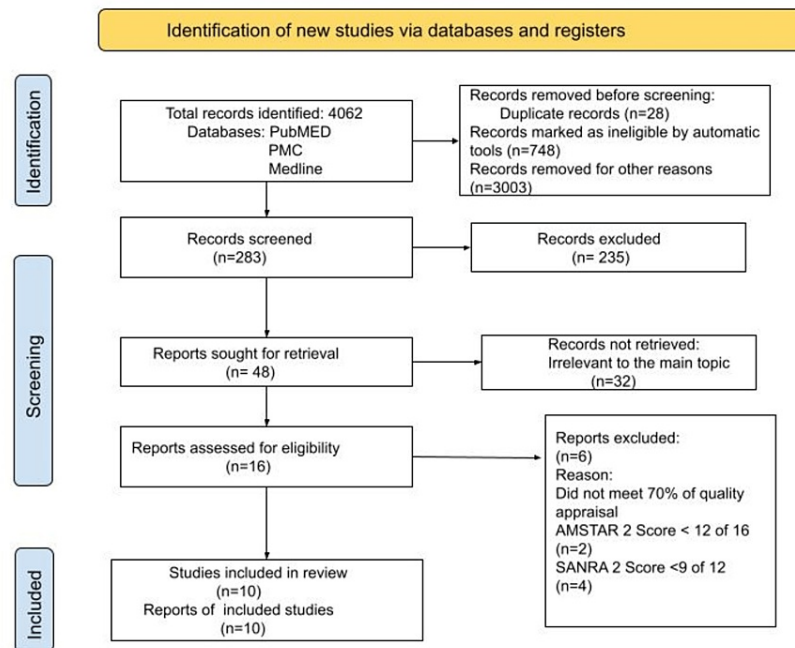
Identification of new studies via databases and registers

Identification

Total records identified: 4062
Databases: PubMED
PMC
Medline

Records removed before screening:
Duplicate records (n=28)
Records marked as ineligible by automatic tools (n=748)
Records removed for other reasons (n=3003)

Records screened
(n=283)

Records excluded
(n= 235)

Screening

Reports sought for retrieval
(n= 48)

Records not retrieved:
Irrelevant to the main topic
(n=32)

Reports assessed for eligibility
(n=16)

Reports excluded:
(n=6)
Reason:
Did not meet 70% of quality appraisal
AMSTAR 2 Score < 12 of 16
(n=2)
SANRA 2 Score <9 of 12
(n=4)

Included

Studies included in review
(n=10)
Reports of included studies
(n=10)